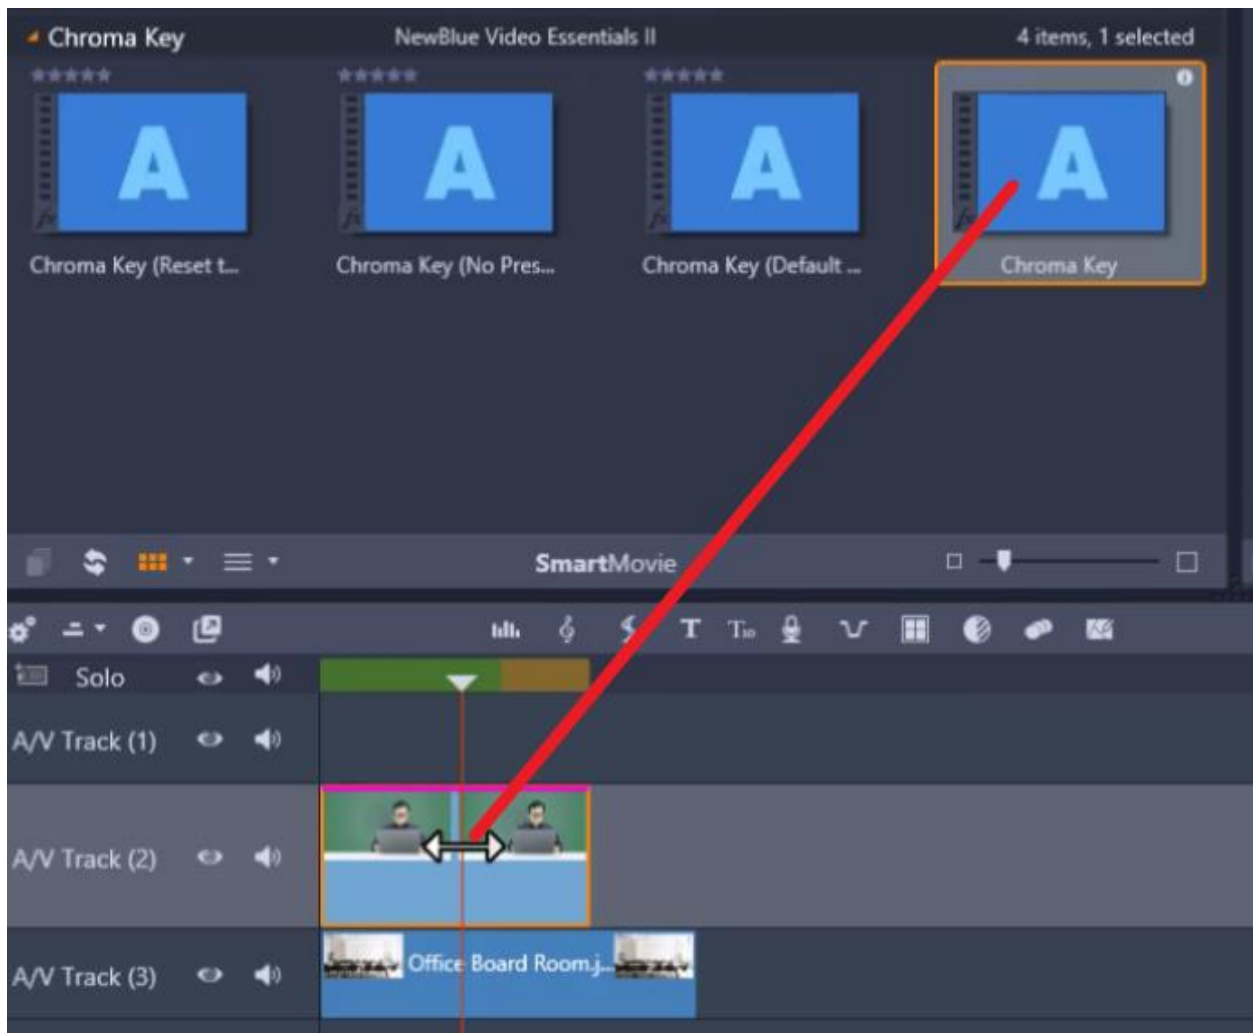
Chroma Key

NewBlue Video Essentials II

4 items, 1 selected

A

Chroma Key (Reset t...

A

Chroma Key (No Pres...

A

Chroma Key (Default ...

A

Chroma Key

SmartMovie

T

Solo

A/V Track (1)

A/V Track (2)

A/V Track (3)

Office Board Room.j...